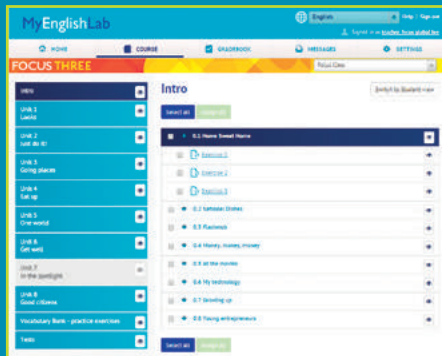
MyEnglishLab

English | Help | Sign out

Signed in as teacher focus global test

HOME | COURSE | GRADEBOOK | MESSAGES | SETTINGS

FOCUS THREE

Focus Class

Intro

Unit 1
Looks

Unit 2
Just do it!

Unit 3
Going places

Unit 4
Eat up

Unit 5
One world

Unit 6
Get well

Unit 7
In the spotlight

Unit 8
Good citizens

Vocabulary Bank - practice exercises

Tests

Intro

Select all | Assign to

Switch to Student view

0.1 Home Sweet Home

Exercise 1

Exercise 2

Exercise 3

0.2 Fantastic Stories

0.3 Flashmob

0.4 Money, money, money

0.5 At the movies

0.6 My technology

0.7 Growing up

0.8 Young entrepreneurs

Select all | Assign to